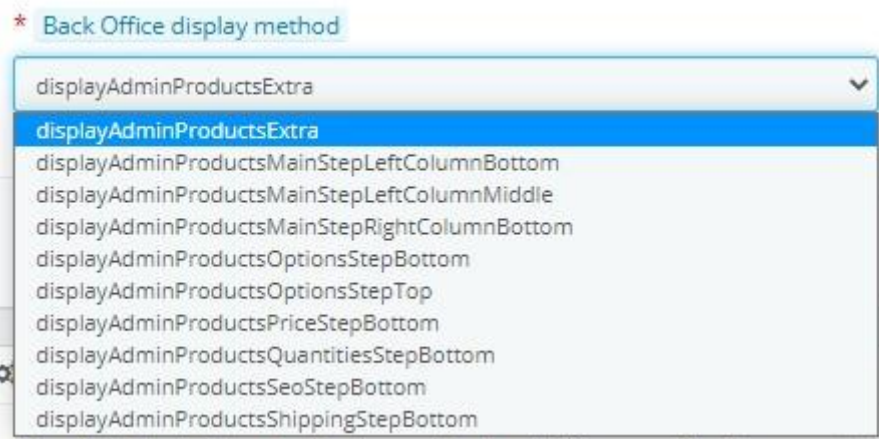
* Back Office display method

displayAdminProductsExtra

displayAdminProductsExtra
displayAdminProductsMainStepLeftColumnBottom
displayAdminProductsMainStepLeftColumnMiddle
displayAdminProductsMainStepRightColumnBottom
displayAdminProductsOptionsStepBottom
displayAdminProductsOptionsStepTop
displayAdminProductsPriceStepBottom
displayAdminProductsQuantitiesStepBottom
displayAdminProductsSeoStepBottom
displayAdminProductsShippingStepBottom